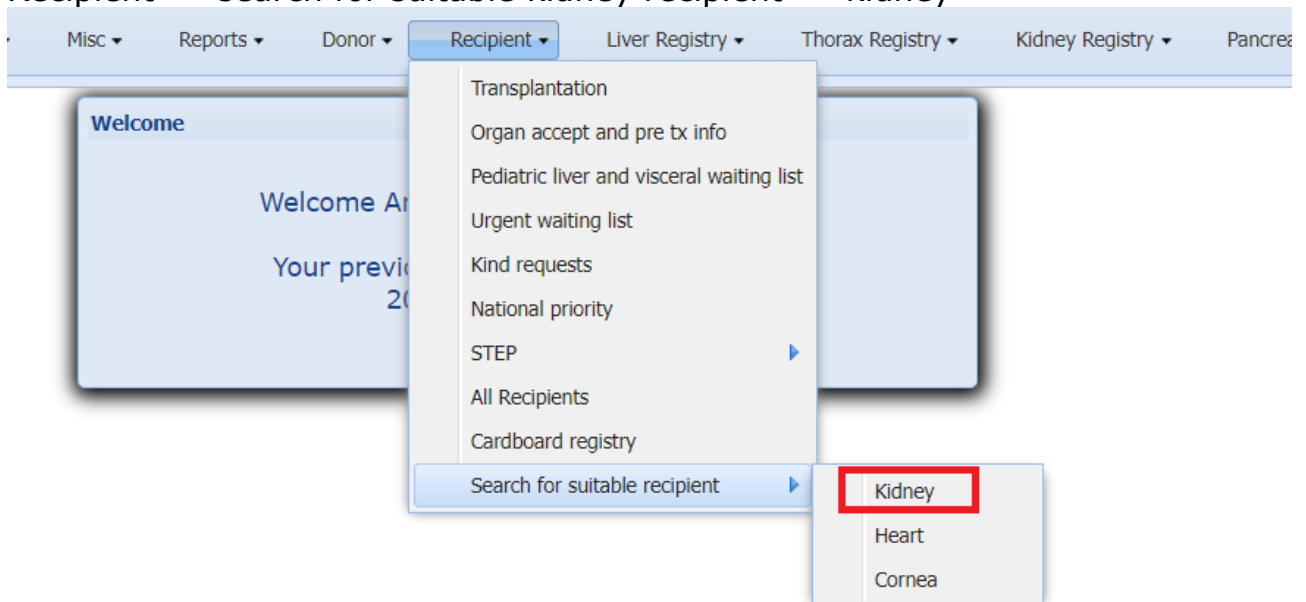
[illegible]

Misc ▾ Reports ▾ Donor ▾ Recipient ▾ Liver Registry ▾ Thorax Registry ▾ Kidney Registry ▾ Pancrea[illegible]

Welcome

Welcome A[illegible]

Your previ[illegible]
2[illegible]

Transplantation
Organ accept and pre tx info
Pediatric liver and visceral waiting list
Urgent waiting list
Kind requests
National priority
STEP
All Recipients
Cardboard registry
Search for suitable recipient

Kidney
Heart
Cornea